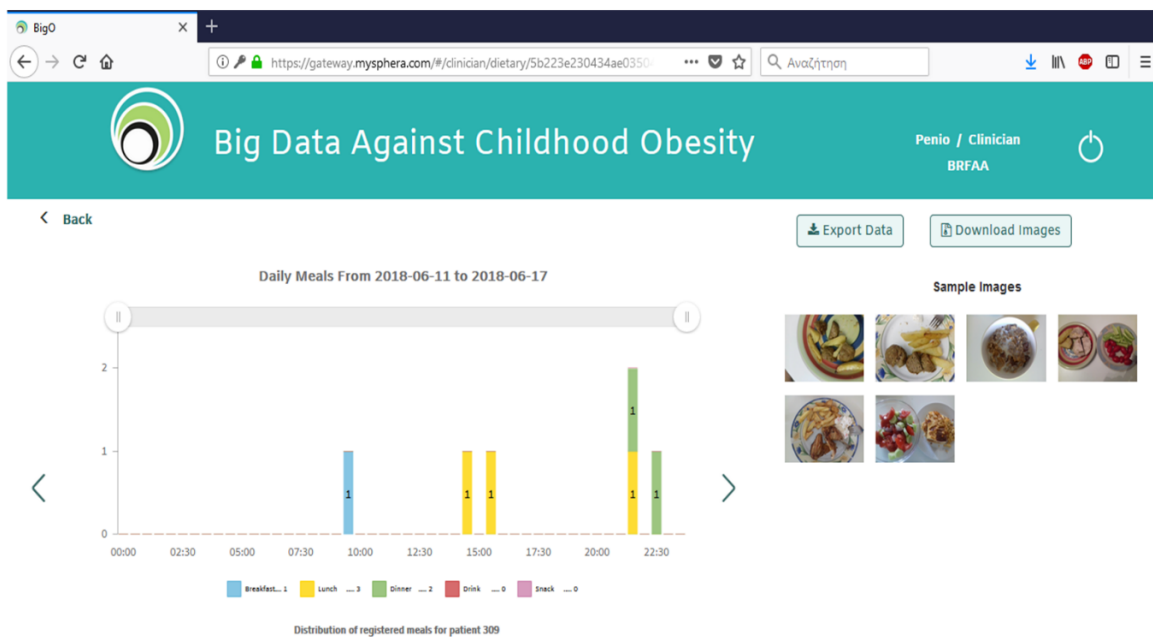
BigO

https://gateway.mysphera.com/#/clinician/dietary/5b223e230434ae0350

Αναζήτηση

Big Data Against Childhood Obesity

Penio / Clinician
BRFAA

Back

Export Data

Download Images

Daily Meals From 2018-06-11 to 2018-06-17

Sample Images

2
1
0

1
1
1
1
1
1

00:00 02:30 05:00 07:30 10:00 12:30 15:00 17:30 20:00 22:30

Breakfast... 1 Lunch ... 3 Dinner ... 2 Drink ... 0 Snack ... 0

Distribution of registered meals for patient 309